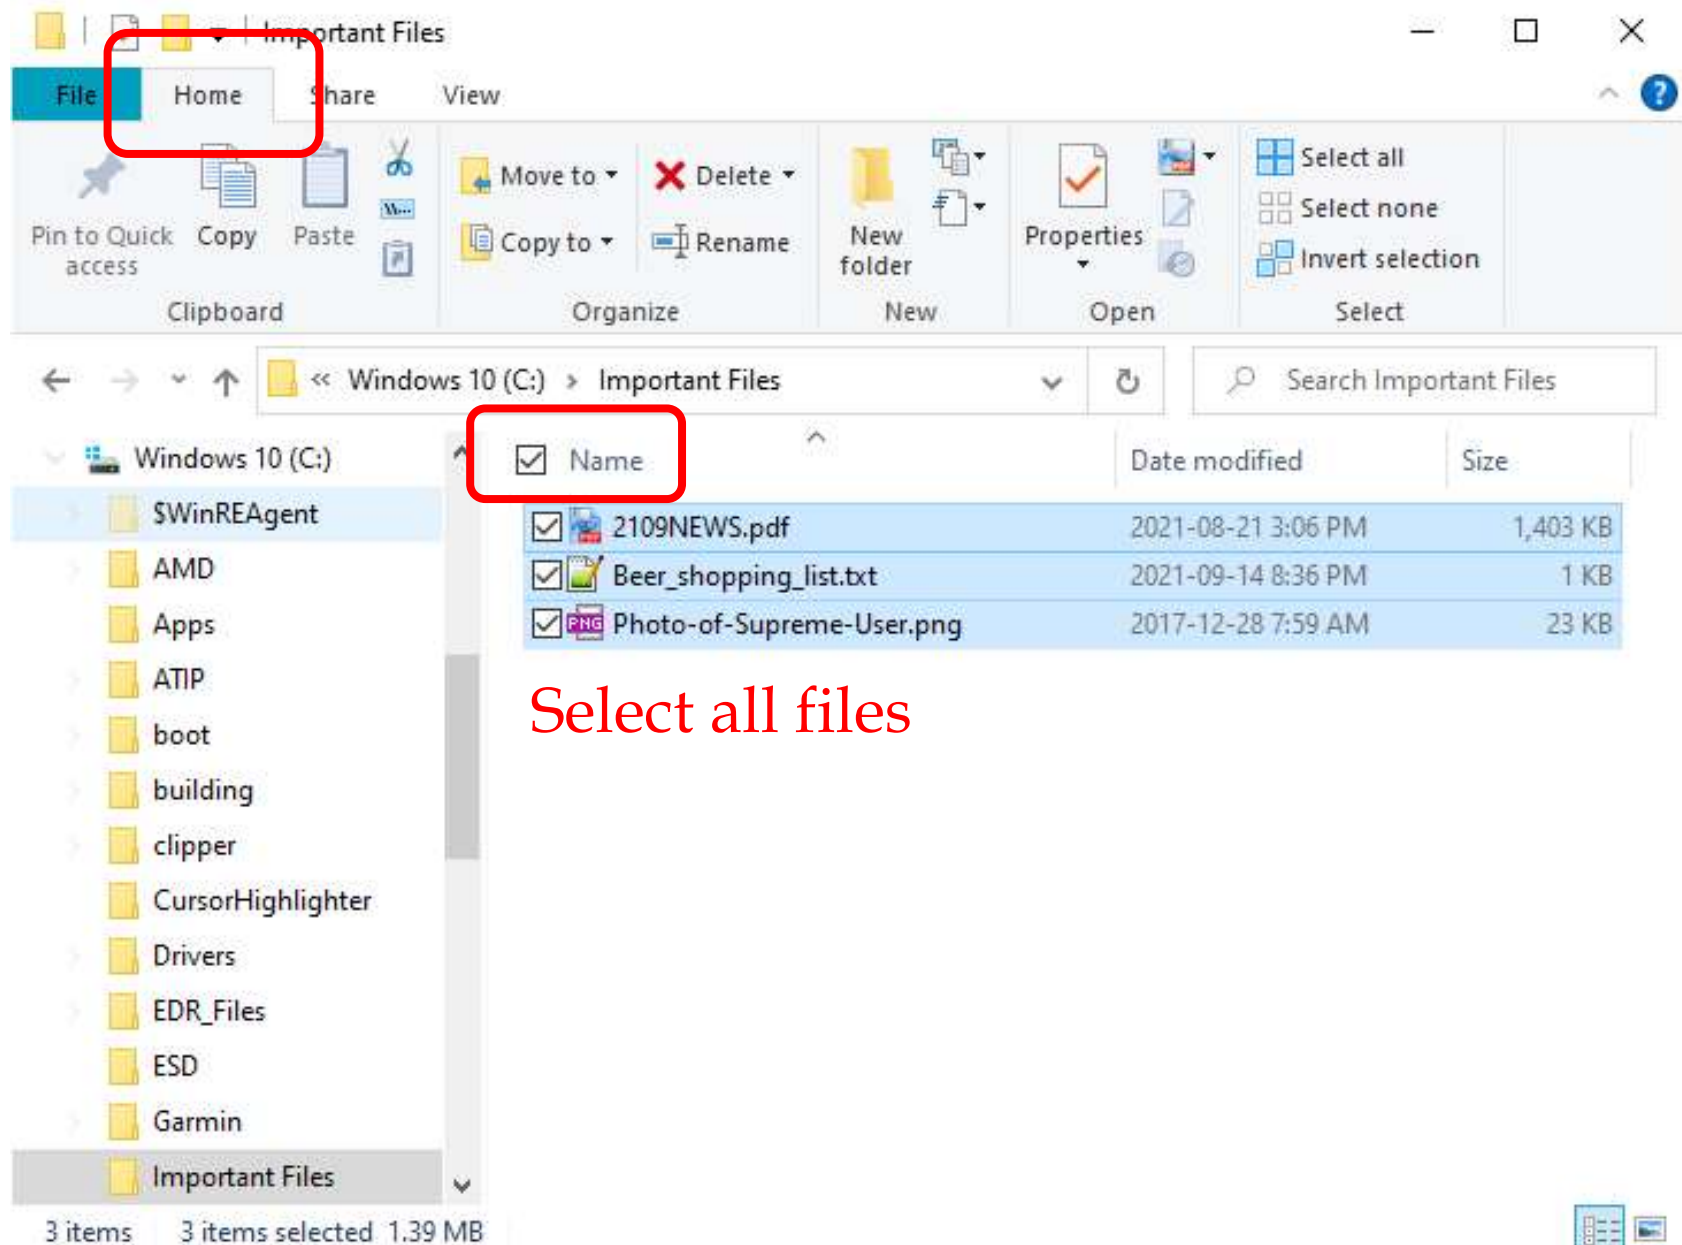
Important Files

File Home Share View

Pin to Quick access Copy Paste

Clipboard

Move to Delete

Copy to Rename

Organize

New folder

New

Properties

Open

Select all

Select none

Invert selection

Select

« Windows 10 (C:) › Important Files

Search Important Files

Windows 10 (C:)

$WinREAgent

AMD

Apps

ATIP

boot

building

clipper

CursorHighlighter

Drivers

EDR_Files

ESD

Garmin

Important Files

| Name | Date modified | Size |
|---|---|---|
| 2109NEWS.pdf | 2021-08-21 3:06 PM | 1,403 KB |
| Beer_shopping_list.txt | 2021-09-14 8:36 PM | 1 KB |
| Photo-of-Supreme-User.png | 2017-12-28 7:59 AM | 23 KB |

Select all files

3 items 3 items selected 1.39 MB